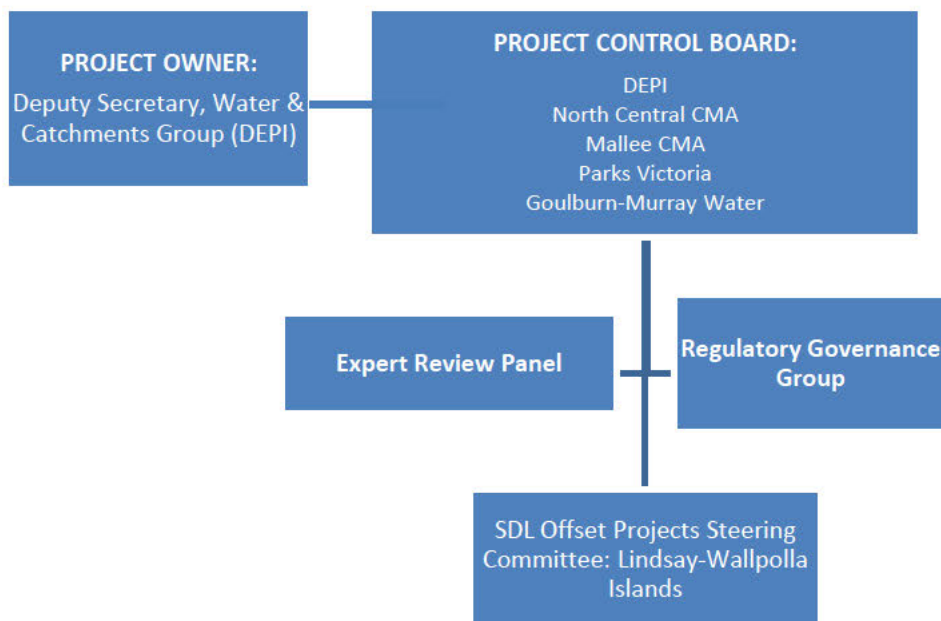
PROJECT OWNER:
Deputy Secretary, Water & Catchments Group (DEPI)

PROJECT CONTROL BOARD:
DEPI
North Central CMA
Mallee CMA
Parks Victoria
Goulburn-Murray Water

Expert Review Panel

Regulatory Governance Group

SDL Offset Projects Steering Committee: Lindsay-Wallpolla Islands